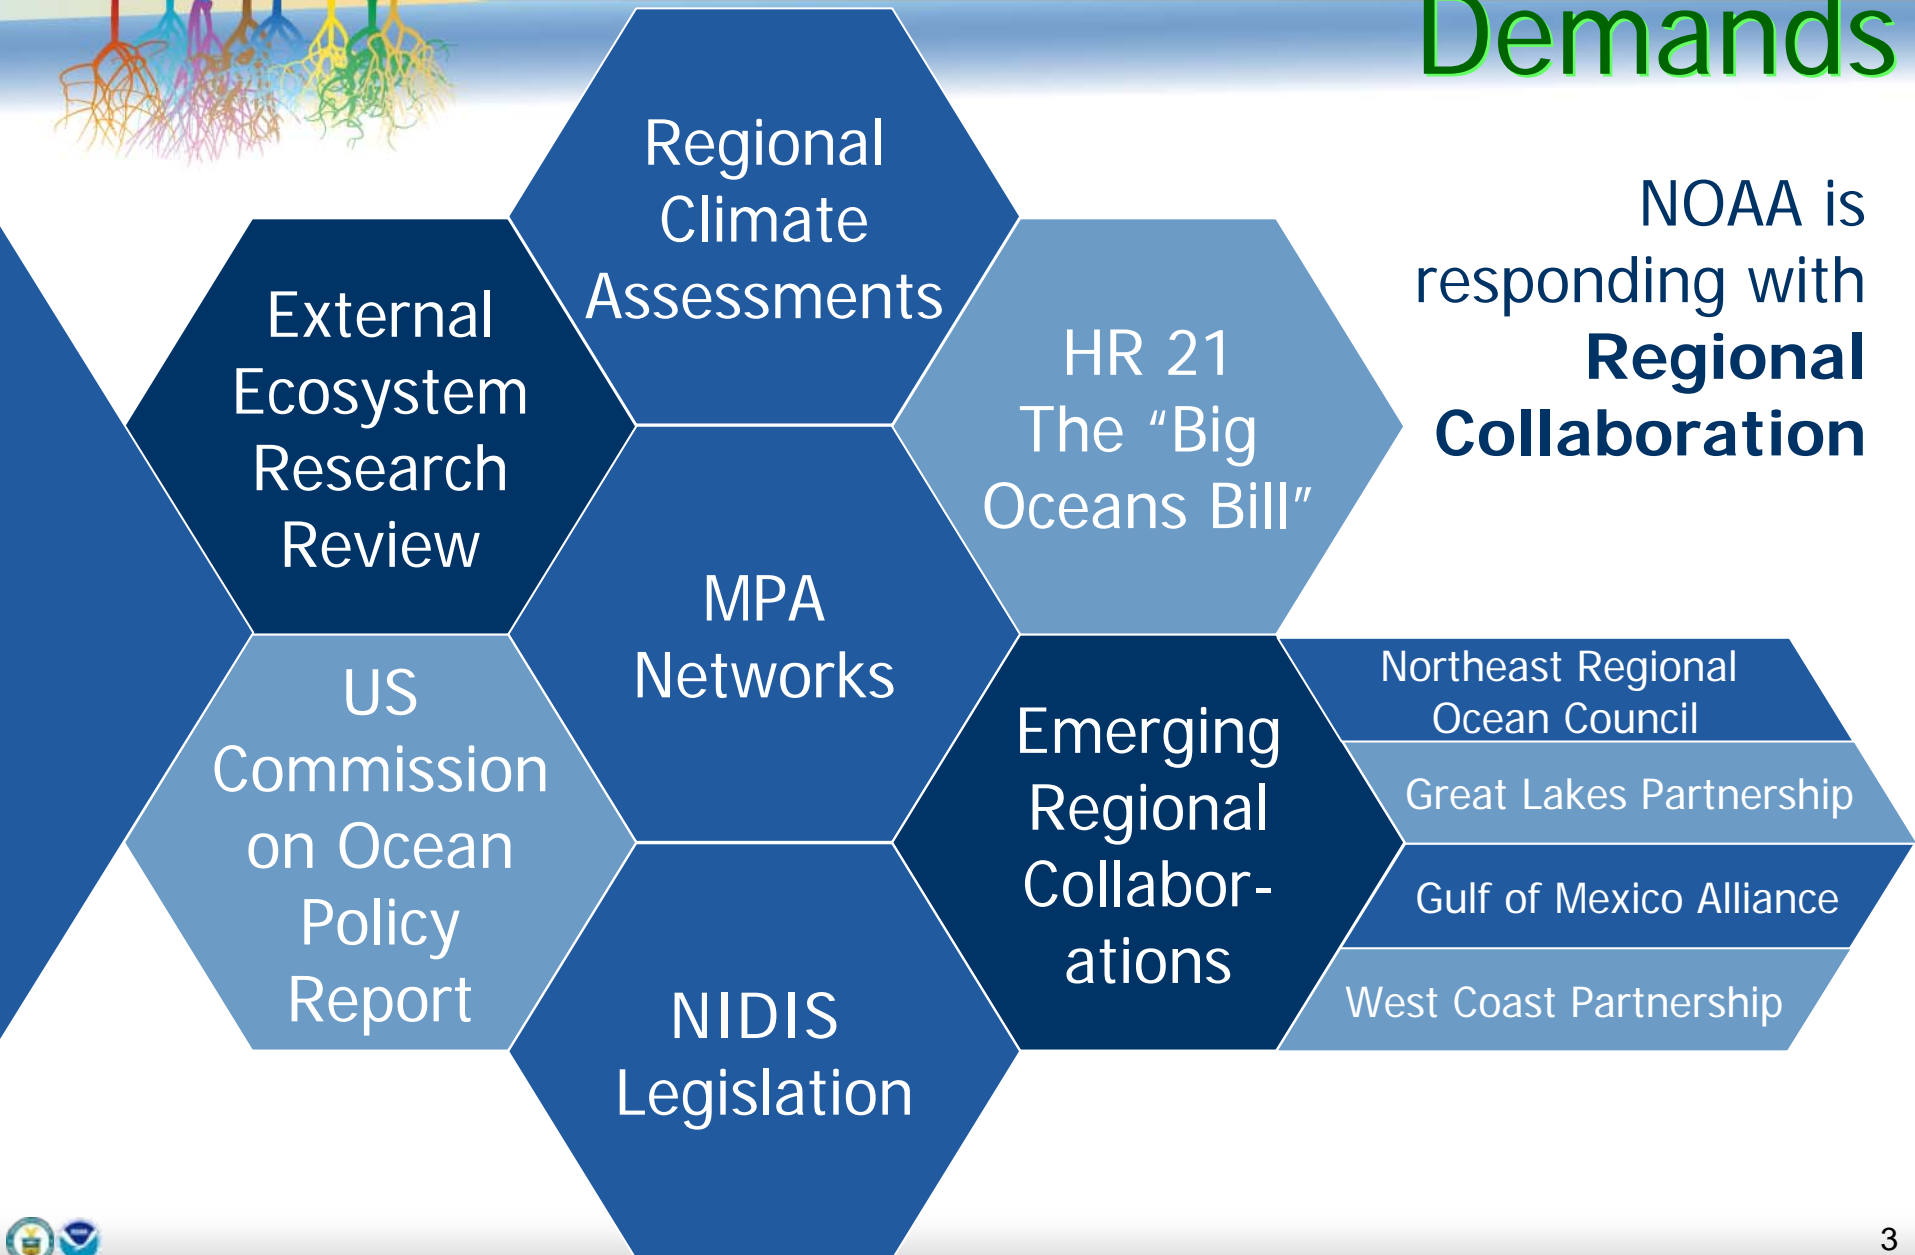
Demands

NOAA is responding with **Regional Collaboration**

Regional Climate Assessments

External Ecosystem Research Review

HR 21 The “Big Oceans Bill”

MPA Networks

US Commission on Ocean Policy Report

Emerging Regional Collaborations

Northeast Regional Ocean Council

Great Lakes Partnership

Gulf of Mexico Alliance

West Coast Partnership

NIDIS Legislation

3